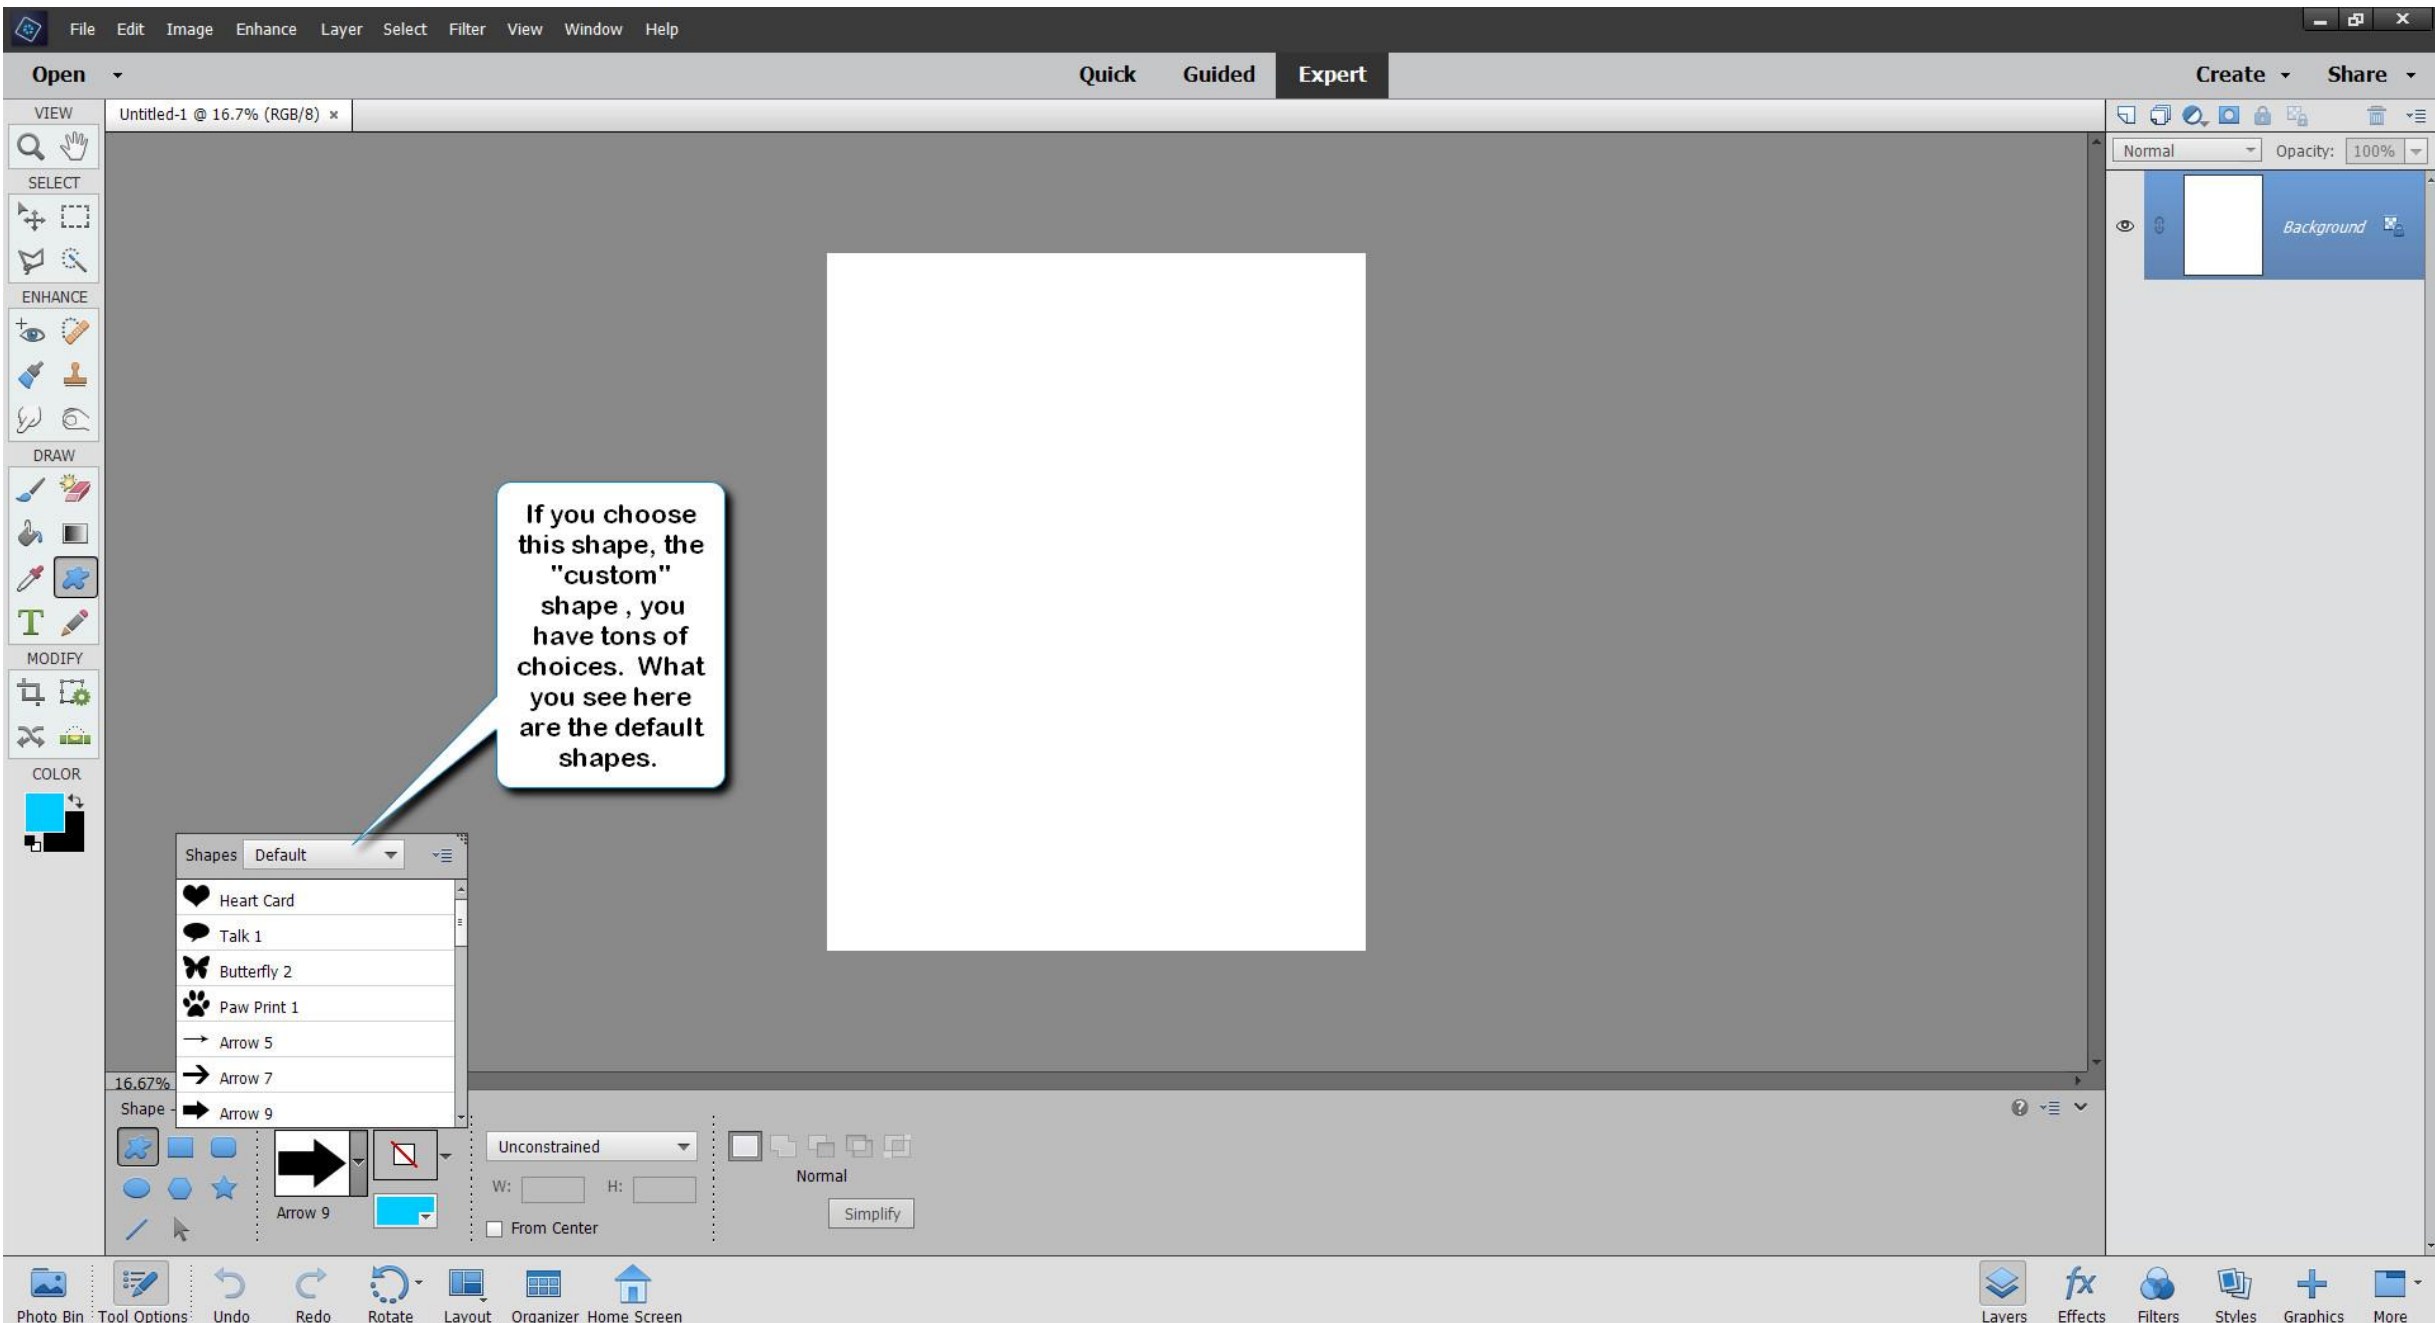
File Edit Image Enhance Layer Select Filter View Window Help

Open

Quick Guided Expert

Create Share

VIEW

Untitled-1 @ 16.7% (RGB/8) ×

SELECT

ENHANCE

DRAW

MODIFY

COLOR

Normal Opacity: 100%

Background

If you choose this shape, the "custom" shape , you have tons of choices. What you see here are the default shapes.

Shapes Default

Heart Card
Talk 1
Butterfly 2
Paw Print 1
Arrow 5
Arrow 7
Arrow 9

16.67%

Shape

Arrow 9

Unconstrained

W: H:

From Center

Normal

Simplify

Photo Bin Tool Options Undo Redo Rotate Layout Organizer Home Screen

Layers Effects Filters Styles Graphics More